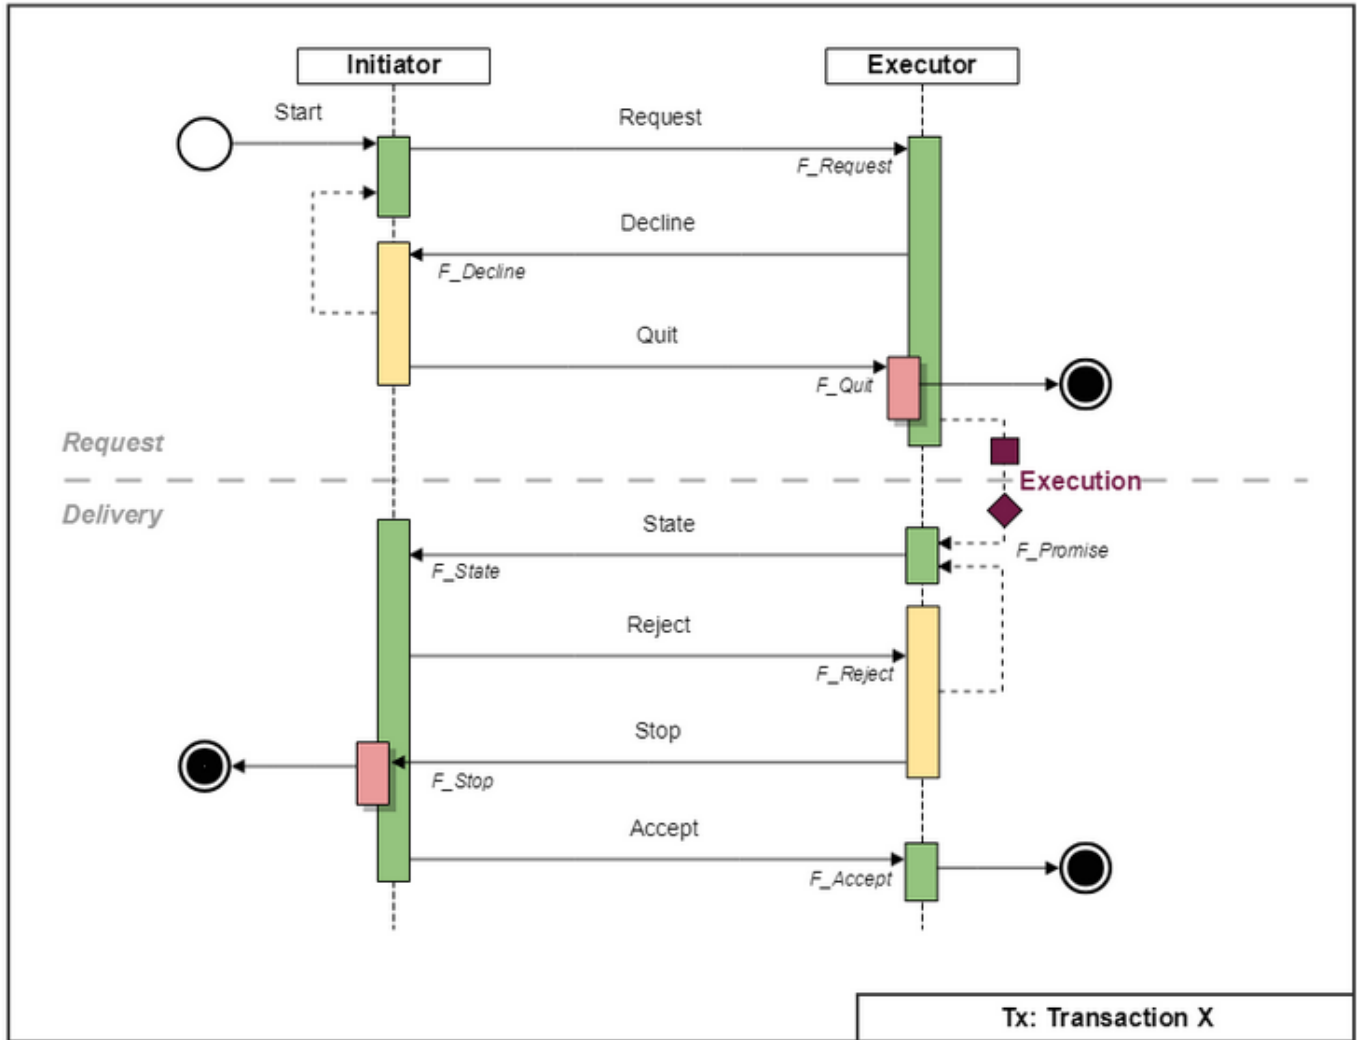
Initiator

Executor

Start

Request

F_Request

Decline

F_Decline

Quit

F_Quit

Request

Execution

Delivery

State

F_Promise

F_State

Reject

F_Reject

Stop

F_Stop

Accept

F_Accept

Tx: Transaction X